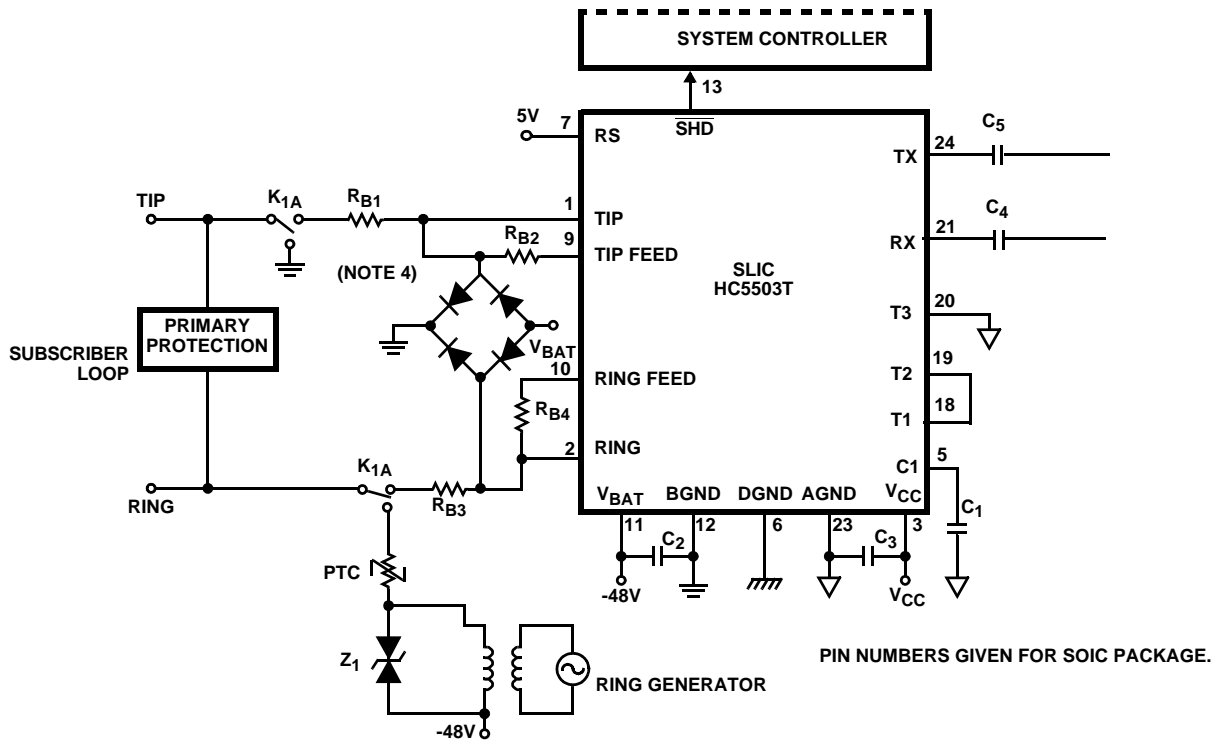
SYSTEM CONTROLLER

13

$\overline{SHD}$

5V

7

RS

TIP

$K_{1A}$

$R_{B1}$

1

TIP

$R_{B2}$

9

TIP FEED

(NOTE 4)

SLIC
HC5503T

24

TX

$C_5$

21

RX

$C_4$

20

T3

19

T2

18

T1

PRIMARY PROTECTION

SUBSCRIBER LOOP

$V_{BAT}$

10

RING FEED

$R_{B4}$

2

RING

RING

$K_{1A}$

$R_{B3}$

5

C1

$C_1$

$V_{BAT}$

BGND

DGND

AGND

$V_{CC}$

11

12

6

23

3

$C_2$

$C_3$

-48V

$V_{CC}$

PTC

$Z_1$

RING GENERATOR

-48V

PIN NUMBERS GIVEN FOR SOIC PACKAGE.